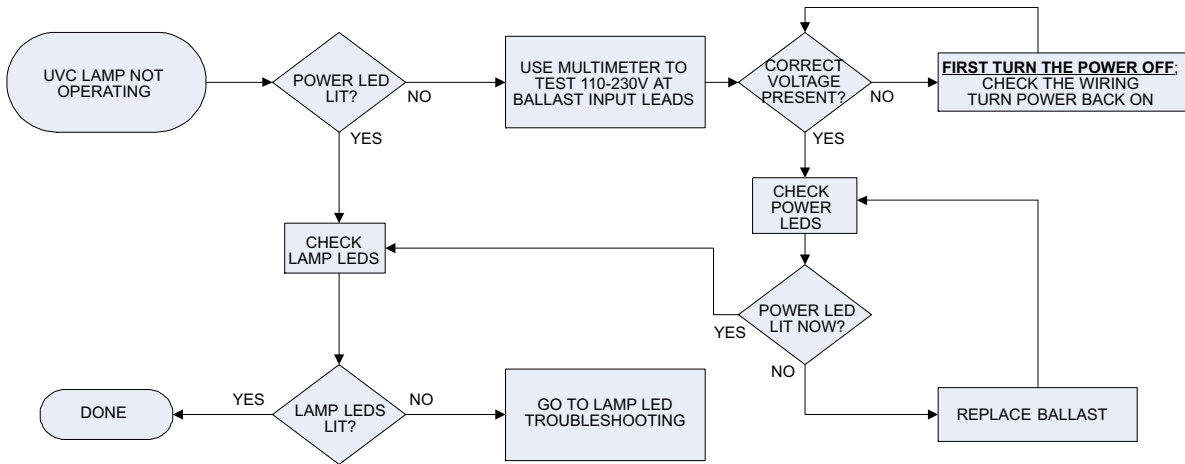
UVC LAMP NOT OPERATING

POWER LED LIT?

NO

YES

USE MULTIMETER TO TEST 110-230V AT BALLAST INPUT LEADS

CORRECT VOLTAGE PRESENT?

NO

YES

FIRST TURN THE POWER OFF; CHECK THE WIRING TURN POWER BACK ON

CHECK POWER LEDS

CHECK LAMP LEDS

POWER LED LIT NOW?

YES

NO

REPLACE BALLAST

DONE

YES

LAMP LEDS LIT?

NO

GO TO LAMP LED TROUBLESHOOTING